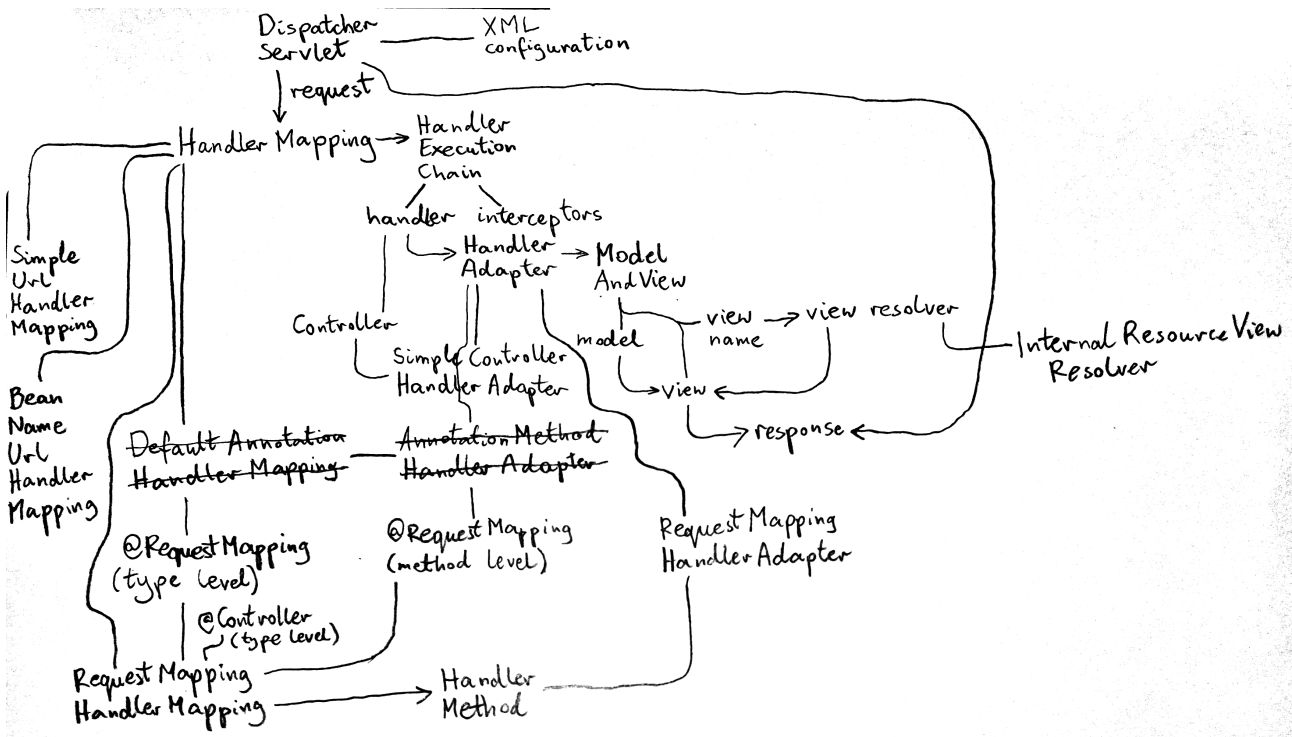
Dispatcher Servlet

XML configuration

request

Handler Mapping

Handler Execution Chain

handler

interceptors

Handler Adapter

Model AndView

Simple Url Handler Mapping

Controller

Simple Controller Handler Adapter

model

view name

view resolver

Internal Resource View Resolver

view

response

Bean Name Url Handler Mapping

~~Default Annotation Handler Mapping~~

~~Annotation Method Handler Adapter~~

@Request Mapping (type level)

@Request Mapping (method level)

Request Mapping Handler Adapter

@Controller (type level)

Request Mapping Handler Mapping

Handler Method